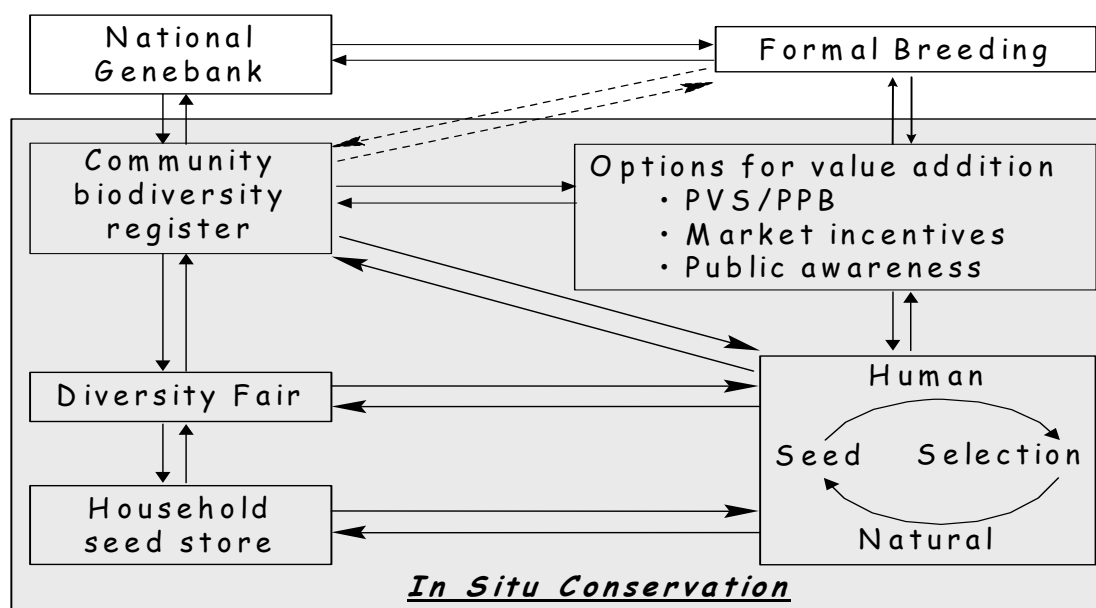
National Genebank

Formal Breeding

Community biodiversity register

Options for value addition
• PVS/PPB
• Market incentives
• Public awareness

Diversity Fair

Household seed store

Human

Seed

Selection

Natural

***In Situ Conservation***